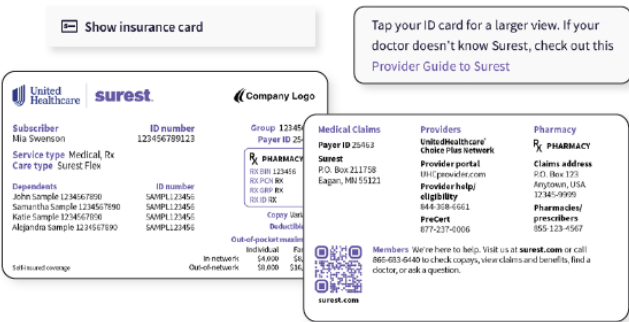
Show insurance card

Tap your ID card for a larger view. If your doctor doesn't know Surest, check out this Provider Guide to Surest

United Healthcare surest. Company Logo

Subscriber
Mia Swenson

ID number
123456789123

Group 123456
Payer ID 25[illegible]

Service type Medical, Rx
Care type Surest Flex

PHARMACY
RX BIN 123456
RX PCN RX
RX GRP RX
RX ID RX

| Dependents | ID number |
|---|---|
| John Sample 1234567890 | SAMPL123456 |
| Samantha Sample 1234567890 | SAMPL123456 |
| Katie Sample 1234567890 | SAMPL123456 |
| Alejandra Sample 1234567890 | SAMPL123456 |

Copay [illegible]
Deductibl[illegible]

Out-of-pocket maxim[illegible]
Individual Fa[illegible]
In-network $4,000 $8,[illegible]
Out-of-network $8,000 $16,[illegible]

Self-insured coverage

Medical Claims
Payer ID 25463
Surest
P.O. Box 211758
Eagan, MN 55121

Providers
UnitedHealthcare® Choice Plus Network
Provider portal
UHCprovider.com
Provider help/ eligibility
844-368-6661
PreCert
877-237-0006

Pharmacy
PHARMACY
Claims address
P.O. Box 123
Anytown, USA 12345-9999
Pharmacies/ prescribers
855-123-4567

Members We're here to help. Visit us at surest.com or call 866-683-6440 to check copays, view claims and benefits, find a doctor, or ask a question.

surest.com